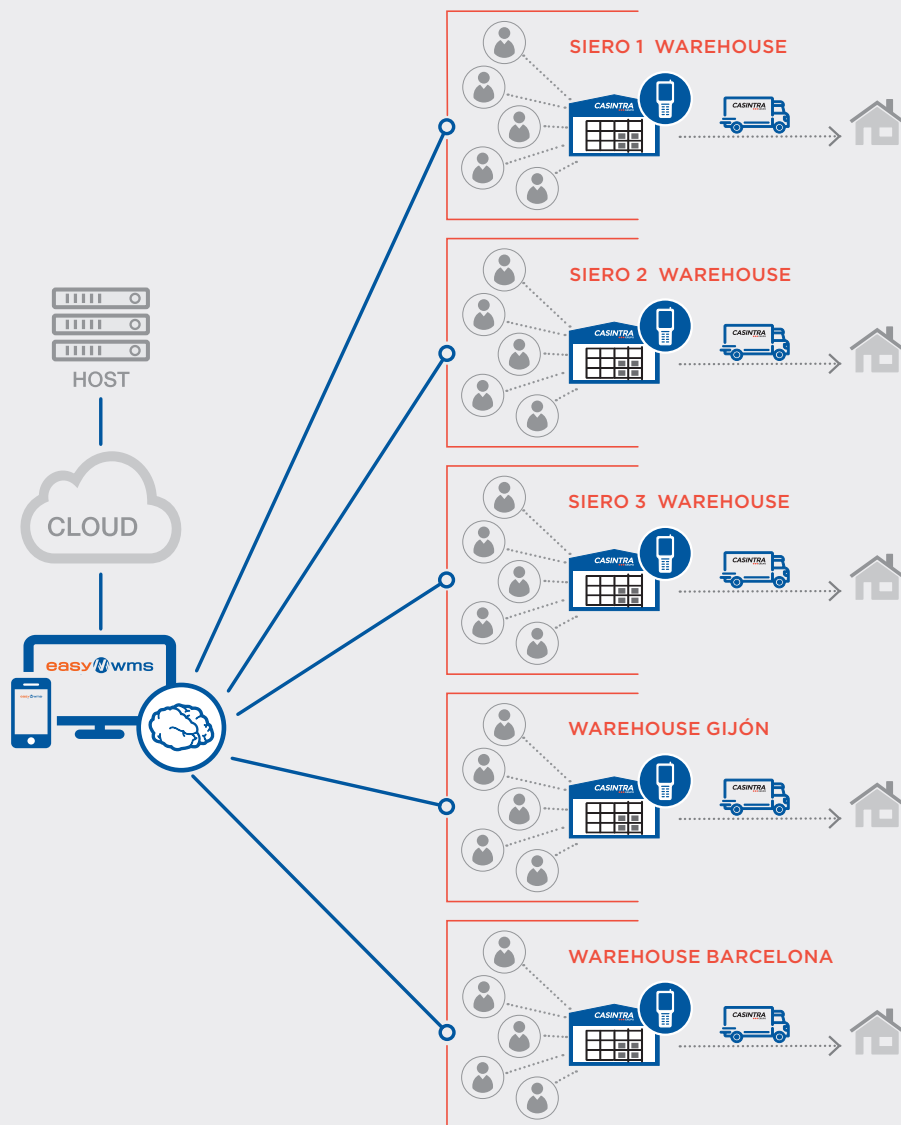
SIERO 1 WAREHOUSE

CASINTRA

CASINTRA

HOST

SIERO 2 WAREHOUSE

CASINTRA

CASINTRA

CLOUD

SIERO 3 WAREHOUSE

CASINTRA

CASINTRA

easy wms

WAREHOUSE GIJÓN

CASINTRA

CASINTRA

WAREHOUSE BARCELONA

CASINTRA

CASINTRA